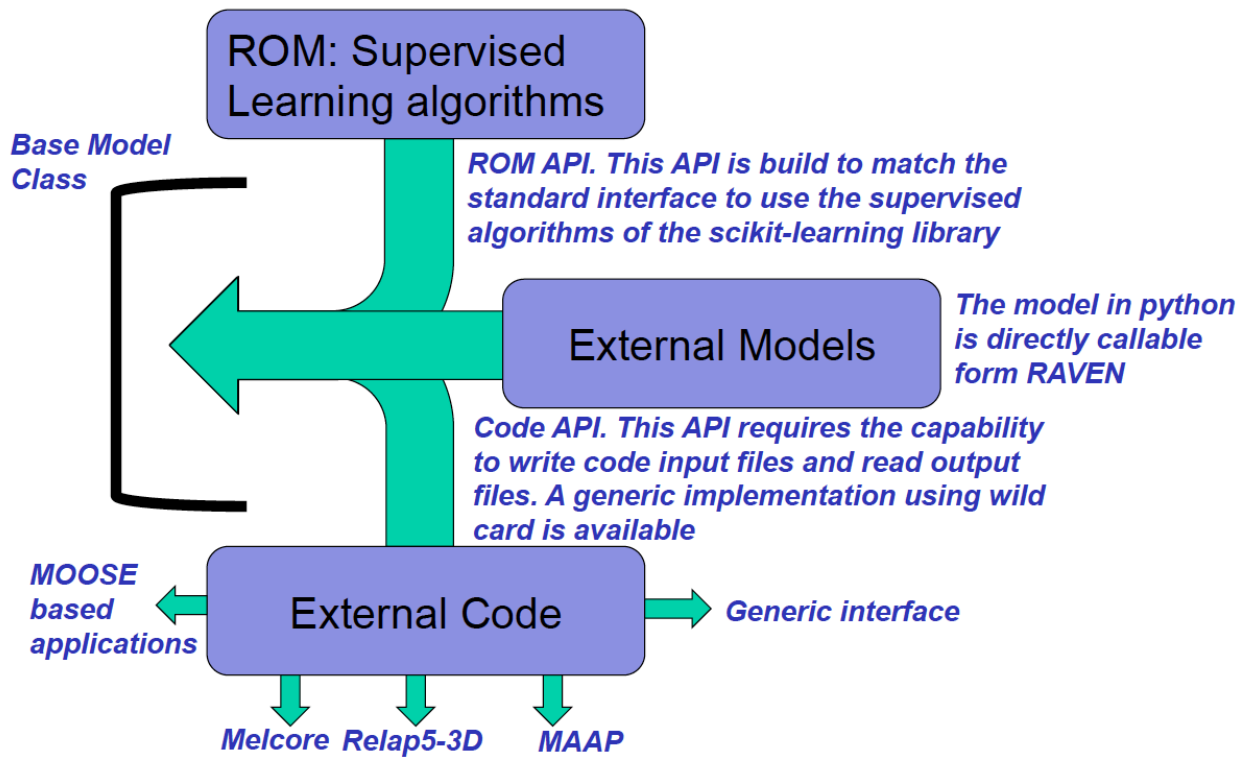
ROM: Supervised Learning algorithms

Base Model Class

ROM API. This API is build to match the standard interface to use the supervised algorithms of the scikit-learning library

External Models

The model in python is directly callable form RAVEN

Code API. This API requires the capability to write code input files and read output files. A generic implementation using wild card is available

MOOSE based applications

External Code

Generic interface

Melcore

Relap5-3D

MAAP